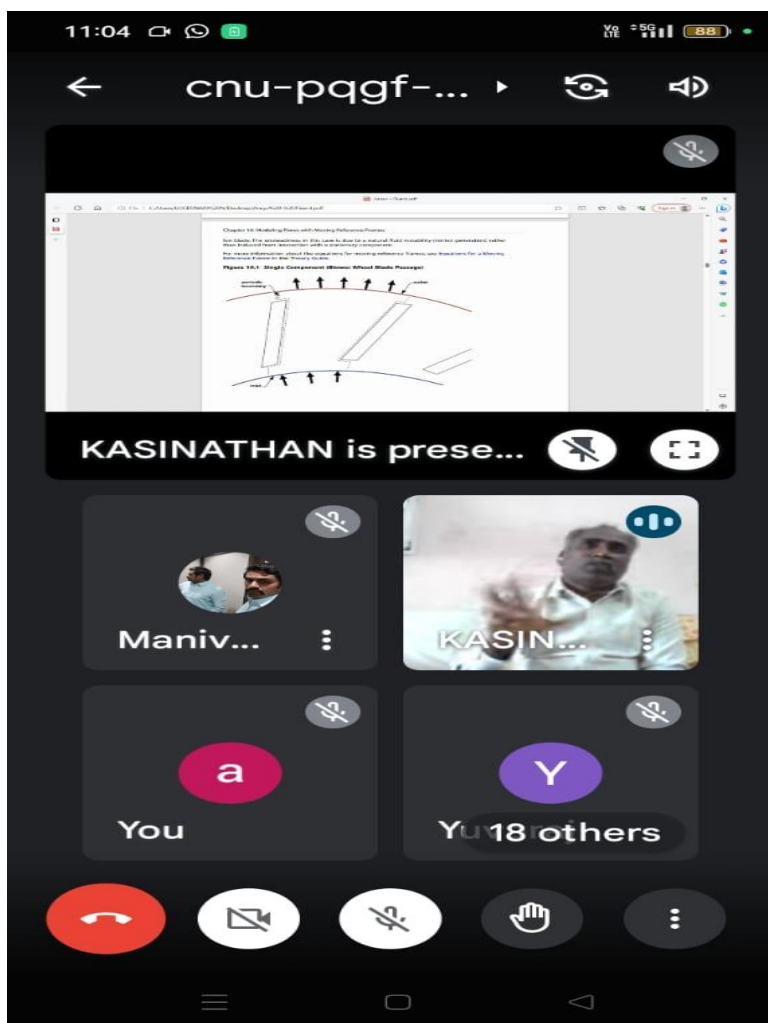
11:04

Vo LTE 5G 88

cnu-pqgf-...

Chapter 10: Modeling Flows with Moving Reference Frames

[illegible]

Figure 10.1: Single Component (Blower Wheel Blade Passage)

KASINATHAN is prese...

Maniv...

KASIN...

a

You

Y

Yu 18 others